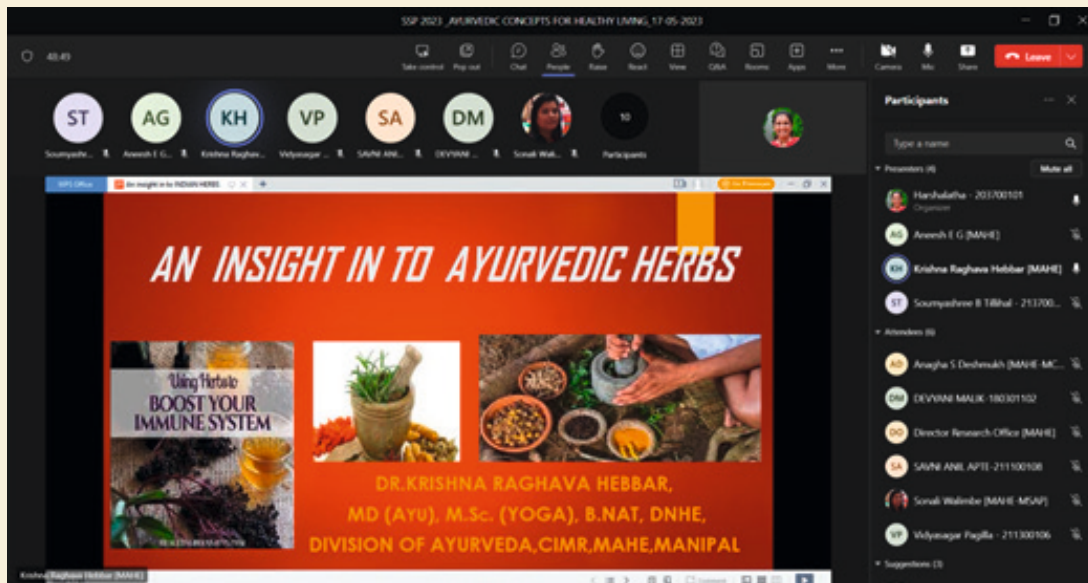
SSP 2023 _AYURVEDIC CONCEPTS FOR HEALTHY LIVING_17-05-2023

48:49

Take control Pop out Chat People Raise React View Q&A Rooms Apps More Camera Mic Share Leave

ST Soumyashr...
AG Aneesh E G...
KH Krishna Raghav...
VP Vidyasagar...
SA SAVNI ANI...
DM DEVYANI...
Sonali Wal...
10 Participants

Participants

Type a name

Presenters (4) Mute all

Harshalatha - 203700101
Organizer

AG Aneesh E G [MAHE]

KH Krishna Raghava Hebbar [MAHE]

ST Soumyashree B Tillihal - 213700...

Attendees (6)

AD Anagha S Deshmukh [MAHE-MC...

DM DEVYANI MALIK-180301102

DO Director Research Office [MAHE]

SA SAVNI ANIL APTE-211100108

Sonali Walimbe [MAHE-MSAP]

VP Vidyasagar Pagilla - 211300106

Suggestions (3)

WPS Office

An insight in to INDIAN HERBS

AN INSIGHT IN TO AYURVEDIC HERBS

Using Herbs to
BOOST YOUR
IMMUNE SYSTEM

DR.KRISHNA RAGHAVA HEBBAR,
MD (AYU), M.Sc. (YOGA), B.NAT, DNHE,
DIVISION OF AYURVEDA,CIMR,MAHE,MANIPAL

Krishna Raghava Hebbar [MAHE]